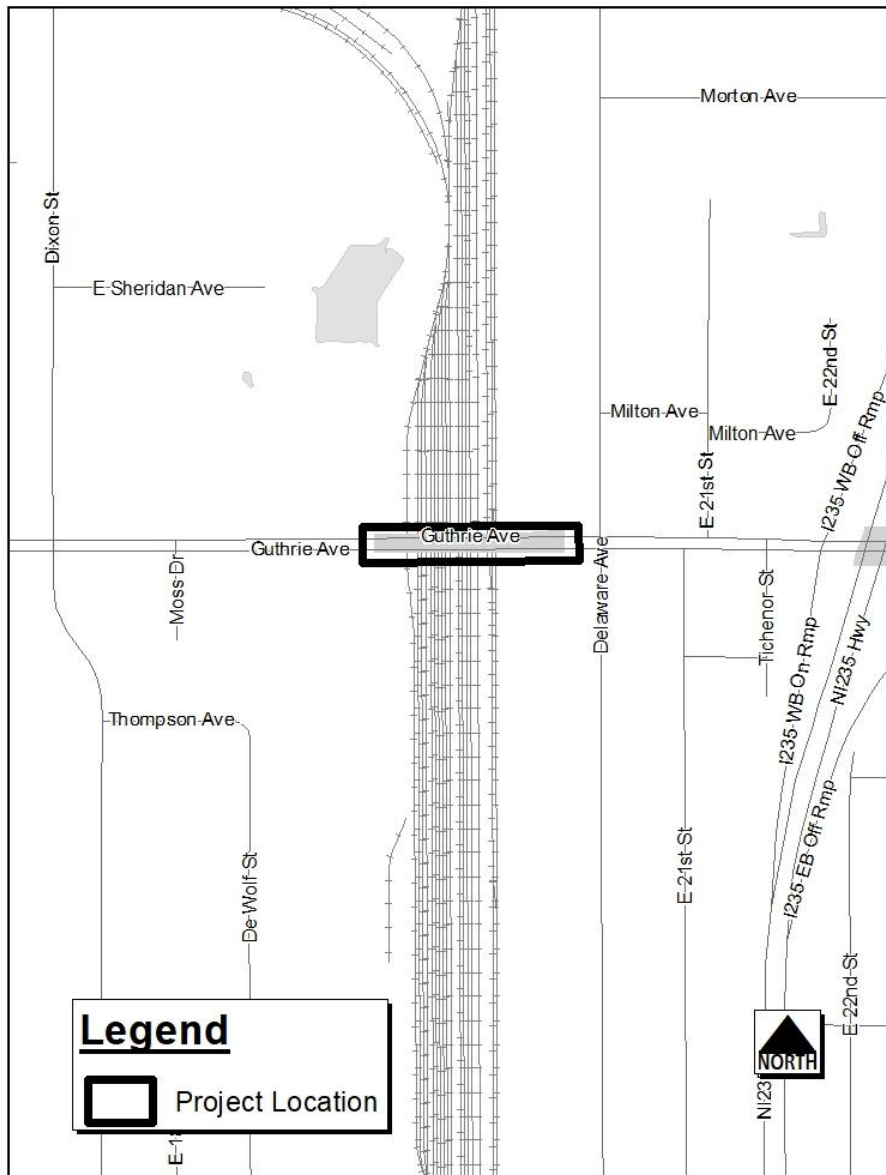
Morton Ave

Dixon St

E Sheridan Ave

E 22nd St

I235 WB Off Rmp

Milton Ave

Milton Ave

E 21st St

Guthrie Ave

Guthrie Ave

Moss Dr

Delaware Ave

Tichenor St

I235 WB On Rmp

NI235 Hwy

Thompson Ave

I235 EB Off Rmp

E 21st St

De Wolf St

E 22nd St

Legend

Project Location

NORTH

E 1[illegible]

NI23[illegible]